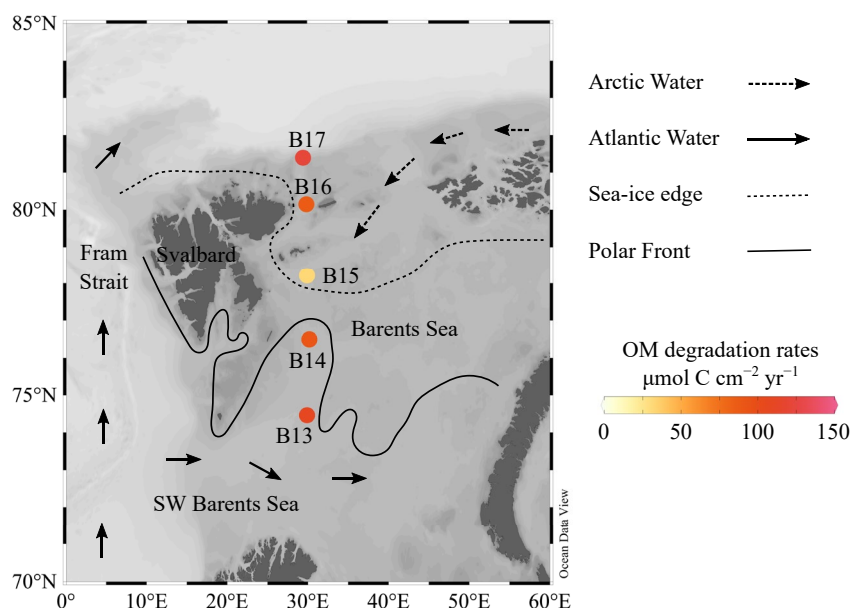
85°N

80°N

75°N

70°N

0° 10°E 20°E 30°E 40°E 50°E 60°E

B17

B16

B15

B14

B13

Fram Strait

Svalbard

Barents Sea

SW Barents Sea

Ocean Data View

Arctic Water

Atlantic Water

Sea-ice edge

Polar Front

OM degradation rates
μmol C cm$^{-2}$ yr$^{-1}$

0 50 100 150